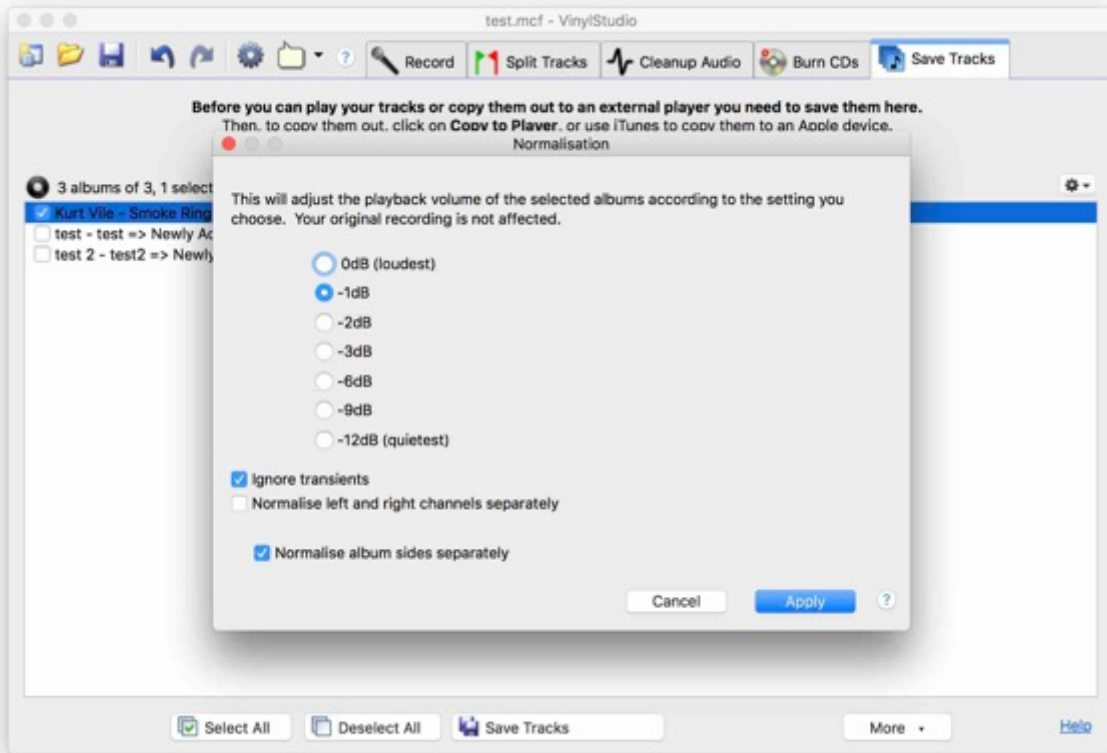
test.mcf - VinylStudio

Record
Split Tracks
Cleanup Audio
Burn CDs
Save Tracks

Before you can play your tracks or copy them out to an external player you need to save them here.
Then, to copy them out, click on Copy to Player, or use iTunes to copy them to an Apple device.

3 albums of 3, 1 select
Kurt Vile - Smoke Ring
test - test => Newly Ac
test 2 - test2 => Newly

Normalisation

This will adjust the playback volume of the selected albums according to the setting you choose. Your original recording is not affected.

0dB (loudest)
-1dB
-2dB
-3dB
-6dB
-9dB
-12dB (quietest)

Ignore transients
Normalise left and right channels separately

Normalise album sides separately

Cancel
Apply
?

Select All
Deselect All
Save Tracks
More
Help